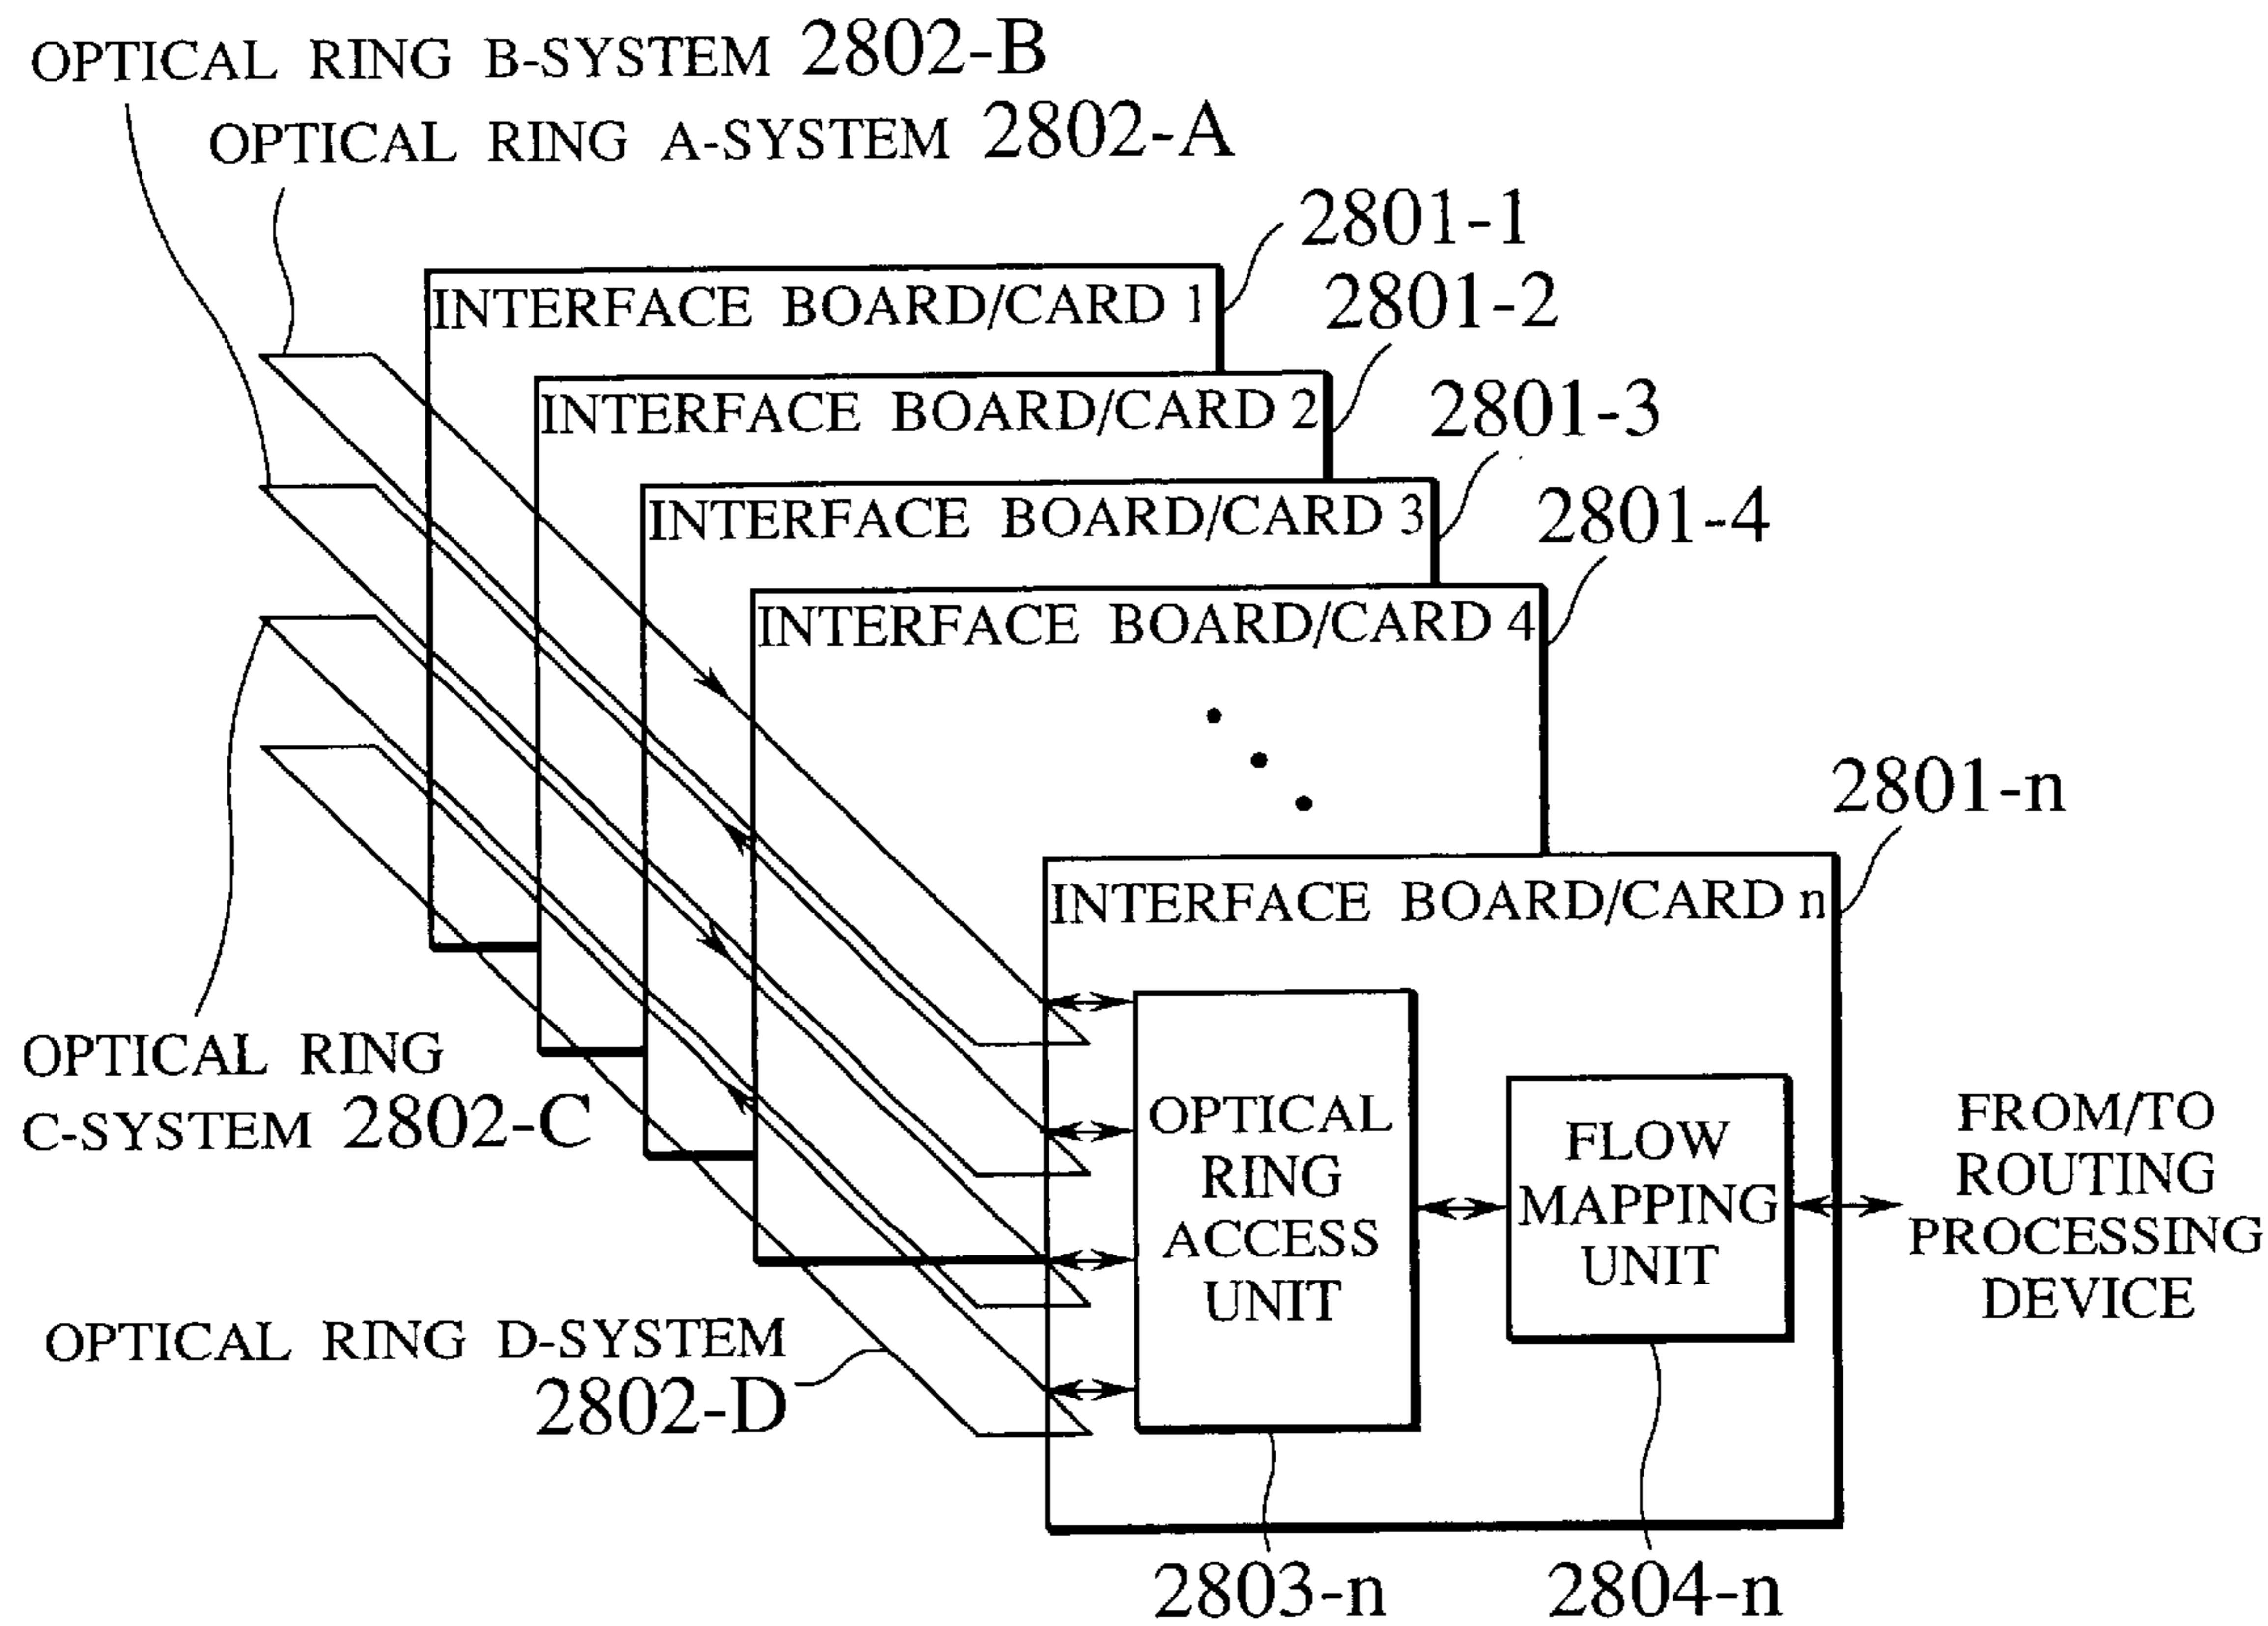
OPTICAL RING B-SYSTEM 2802-B
OPTICAL RING A-SYSTEM 2802-A

2801-1
INTERFACE BOARD/CARD 1
2801-2
INTERFACE BOARD/CARD 2
2801-3
INTERFACE BOARD/CARD 3
2801-4
INTERFACE BOARD/CARD 4

2801-n
INTERFACE BOARD/CARD n

OPTICAL RING C-SYSTEM 2802-C

OPTICAL RING ACCESS UNIT

FLOW MAPPING UNIT

FROM/TO ROUTING PROCESSING DEVICE

OPTICAL RING D-SYSTEM
2802-D

2803-n
2804-n